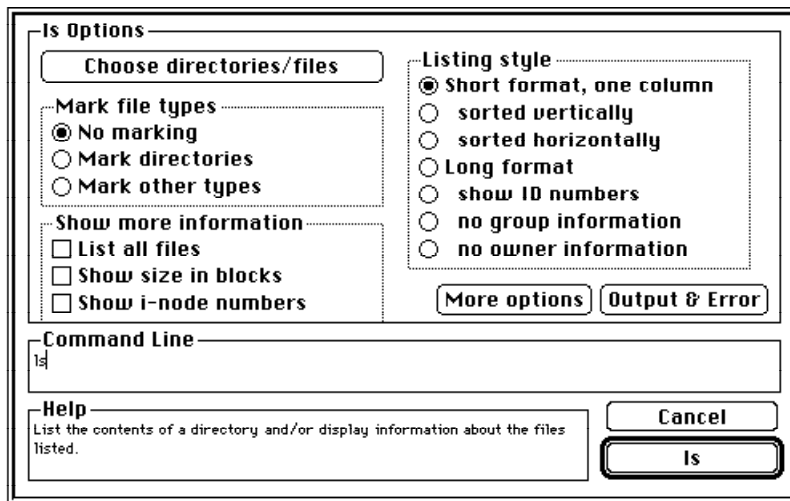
ls Options

Choose directories/files

Mark file types
No marking
Mark directories
Mark other types

Show more information
List all files
Show size in blocks
Show i-node numbers

Listing style
Short format, one column
sorted vertically
sorted horizontally
Long format
show ID numbers
no group information
no owner information

More options
Output & Error

Command Line
ls

Help
List the contents of a directory and/or display information about the files listed.

Cancel
ls